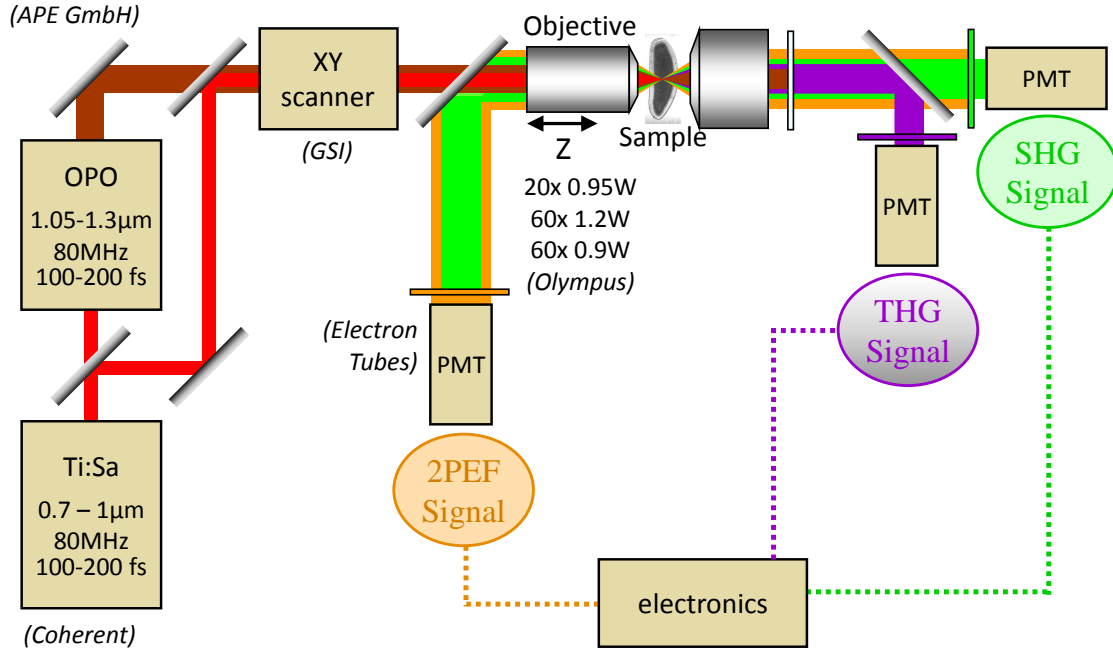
(APE GmbH)

XY scanner

(GSI)

Objective

Sample

Z

20x 0.95W
60x 1.2W
60x 0.9W
(Olympus)

PMT

PMT

SHG Signal

OPO
1.05-1.3μm
80MHz
100-200 fs

THG Signal

(Electron Tubes)

PMT

Ti:Sa
0.7 – 1μm
80MHz
100-200 fs

2PEF Signal

electronics

(Coherent)